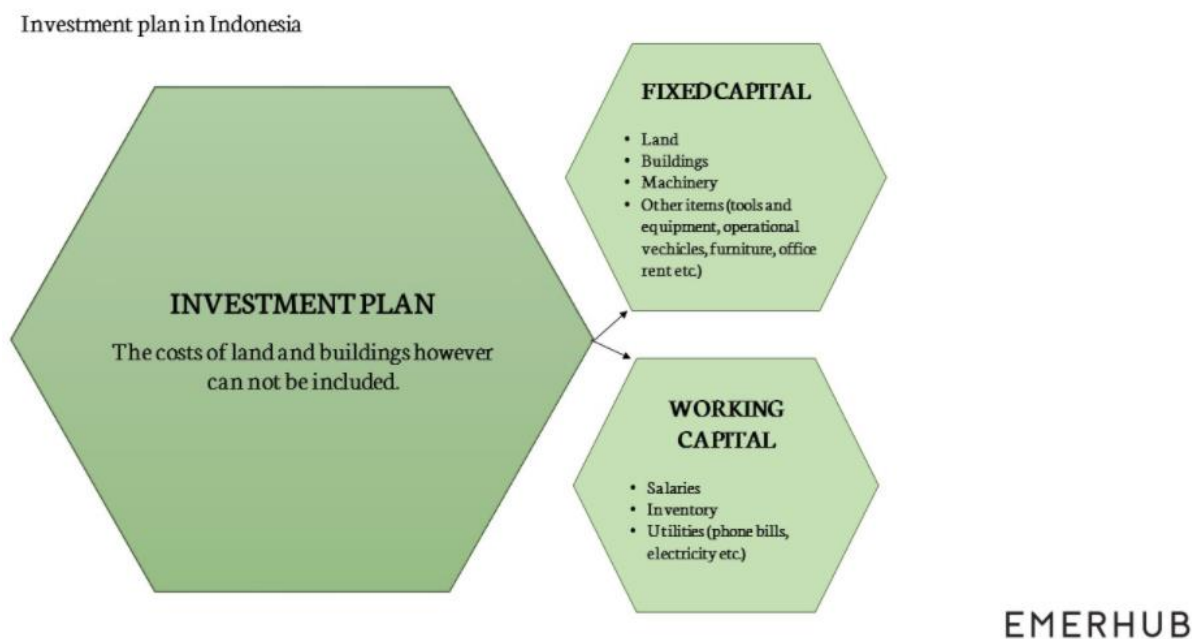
Investment plan in Indonesia

INVESTMENT PLAN

The costs of land and buildings however can not be included.

FIXED CAPITAL

- Land
- Buildings
- Machinery
- Other items (tools and equipment, operational vechicles, furniture, office rent etc.)

WORKING CAPITAL

- Salaries
- Inventory
- Utilities (phone bills, electricity etc.)

EMERHUB